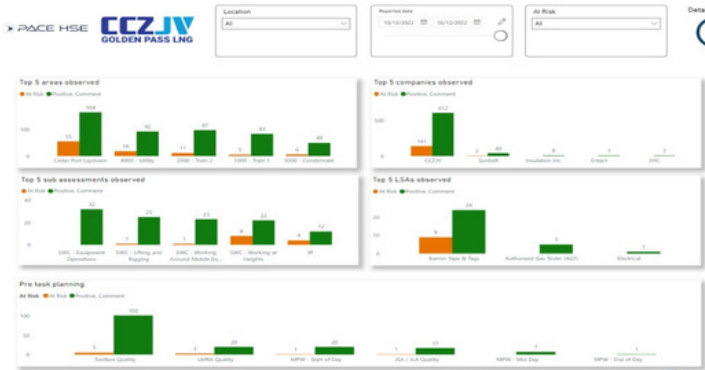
PACE HSE

CCZJV GOLDEN PASS LNG

Location
All

Reported date
10/12/2022 10/12/2022

At Risk
All

Deta

Top 5 areas observed
At Risk Positive, Comment

100
0

55 164 Cedar Port Laydown
18 92 4000 - Utility
11 97 2000 - Train 2
5 83 1000 - Train 1
5 49 5000 - Condensate

Top 5 companies observed
At Risk Positive, Comment

500
0

141 612 CCZJV
3 40 Sunbelt
8 Insulation Inc.
7 Entech
3 AWC

Top 5 sub assessments observed
At Risk Positive, Comment

40
20
0

32 SWC - Equipment Operations
1 23 SWC - Lifting and Rigging
1 23 SWC - Working Around Mobile Eq...
8 22 SWC - Working at Heights
4 12 IP

Top 5 LSAs observed
At Risk Positive, Comment

20
0

9 24 Barrier Tape & Tags
5 Authorized Gas Tester (AGT)
1 Electrical

Pre task planning
At Risk At Risk Positive, Comment

100
50
0

5 102 Toolbox Quality
5 20 LMRA Quality
1 20 MPW - Start of Day
1 20 JSA / JLA Quality
3 MPW - Mid Day
1 MPW - End of Day